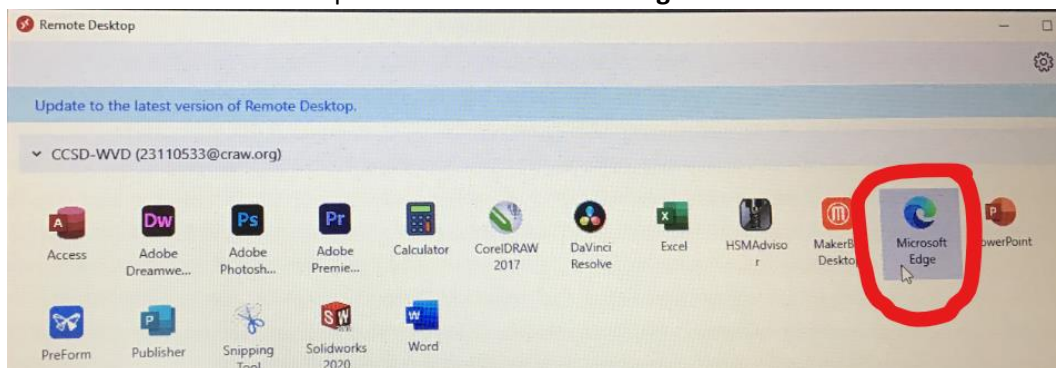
Remote Desktop

Update to the latest version of Remote Desktop.

CCSD-WVD (23110533@craw.org)

Access
Adobe Dreamwe...
Adobe Photosh...
Adobe Premie...
Calculator
CorelDRAW 2017
DaVinci Resolve
Excel
HSMAdvisor
MakerB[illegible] Deskto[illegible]
Microsoft Edge
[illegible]owerPoint
PreForm
Publisher
Snipping Tool
Solidworks 2020
Word